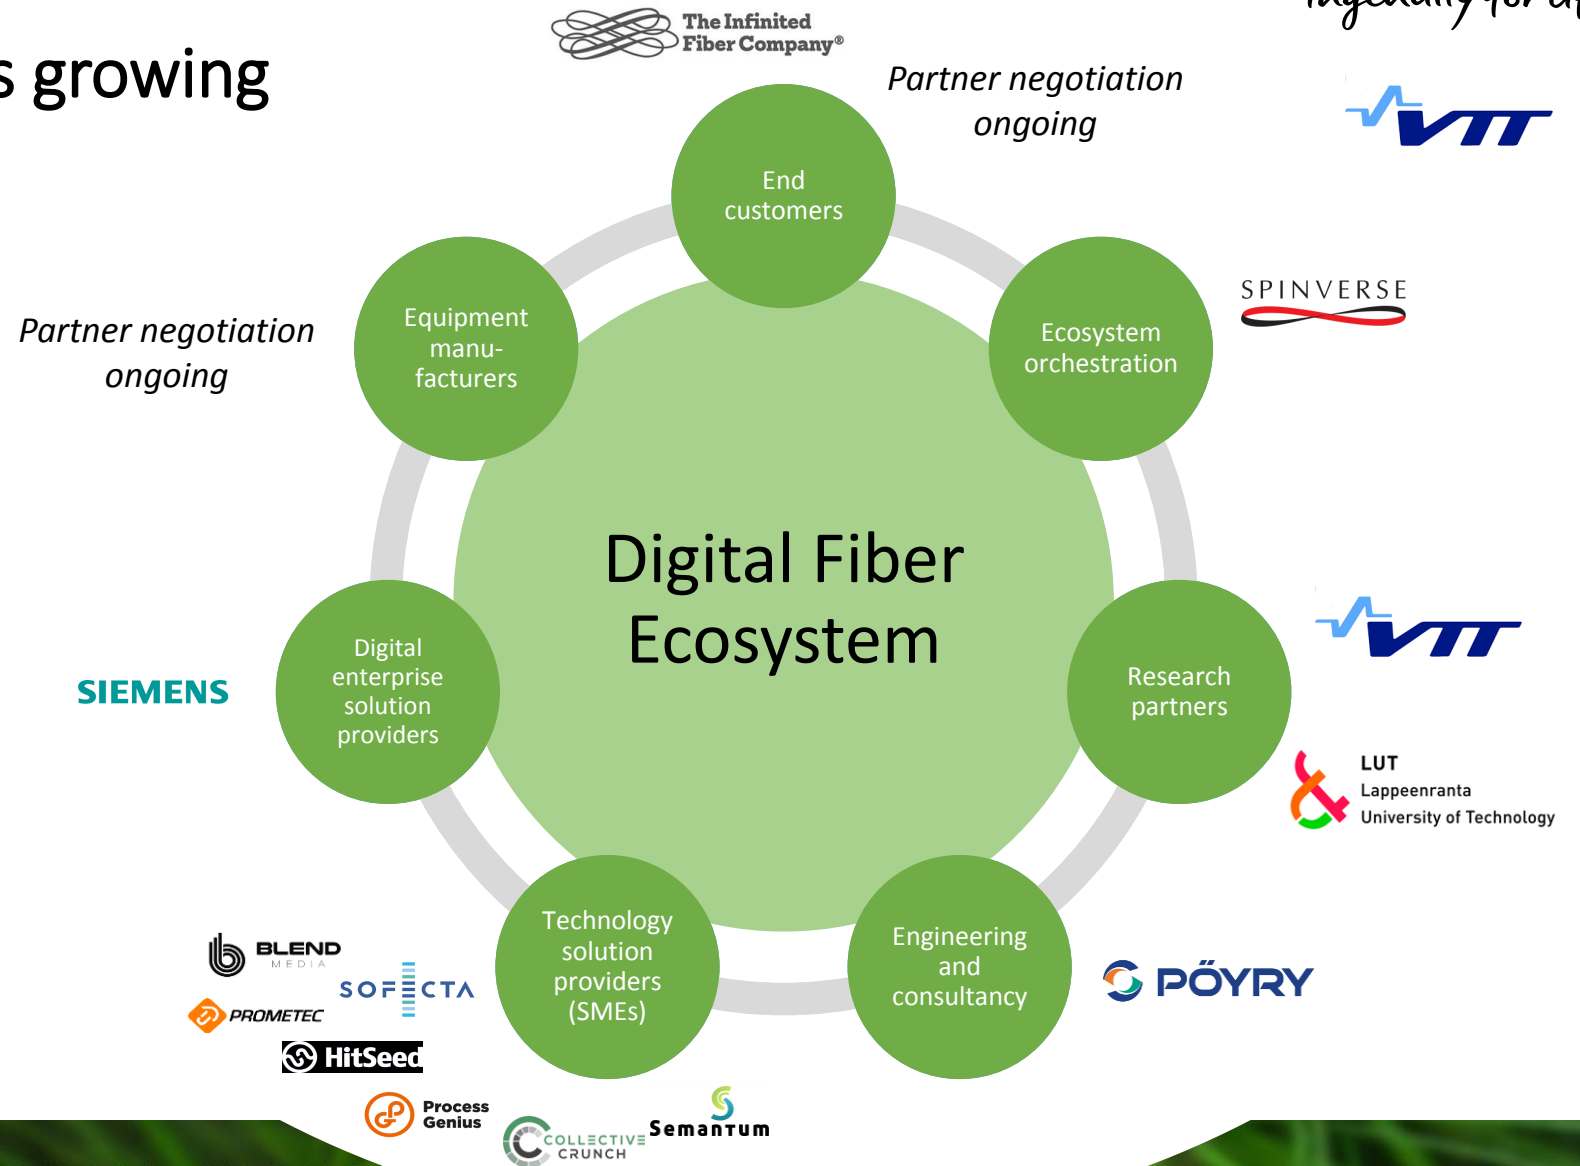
s growing

The Infinited Fiber Company®

Partner negotiation ongoing

VTT

End customers

Equipment manufacturers

Ecosystem orchestration

SPINVERSE

Partner negotiation ongoing

Digital Fiber Ecosystem

Digital enterprise solution providers

SIEMENS

Research partners

VTT

LUT Lappeenranta University of Technology

Technology solution providers (SMEs)

Engineering and consultancy

PÖYRY

BLEND MEDIA

SOFECTA

PROMETEC

HitSeed

Process Genius

COLLECTIVE CRUNCH

Semantum